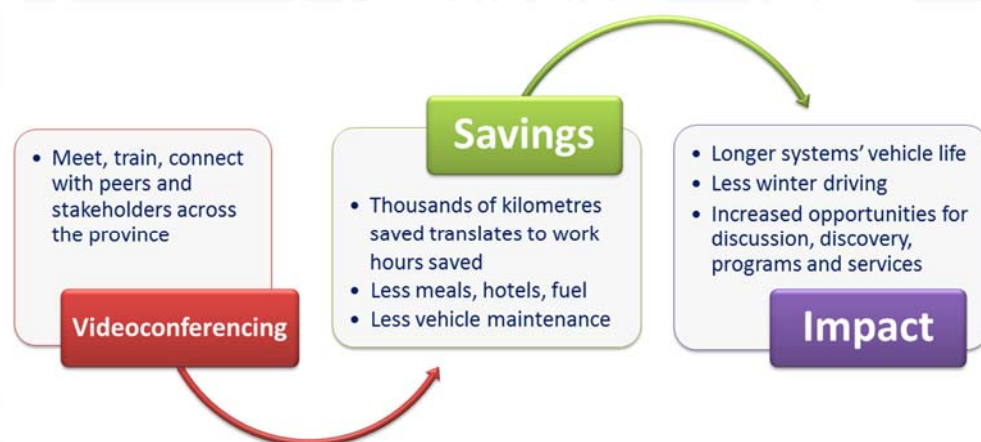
- Meet, train, connect with peers and stakeholders across the province

Videoconferencing

Savings

- Thousands of kilometres saved translates to work hours saved
- Less meals, hotels, fuel
- Less vehicle maintenance

- Longer systems' vehicle life
- Less winter driving
- Increased opportunities for discussion, discovery, programs and services

Impact